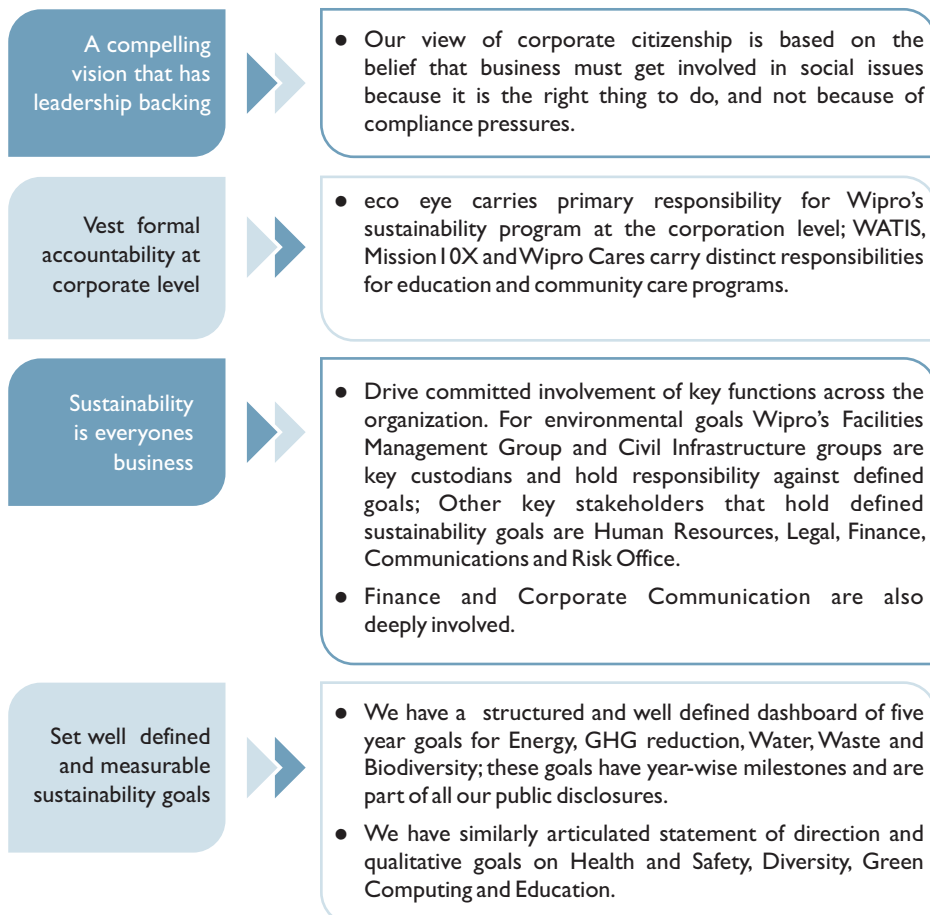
A compelling vision that has leadership backing

● Our view of corporate citizenship is based on the belief that business must get involved in social issues because it is the right thing to do, and not because of compliance pressures.

Vest formal accountability at corporate level

● eco eye carries primary responsibility for Wipro's sustainability program at the corporation level; WATIS, Mission10X and Wipro Cares carry distinct responsibilities for education and community care programs.

Sustainability is everyones business

● Drive committed involvement of key functions across the organization. For environmental goals Wipro's Facilities Management Group and Civil Infrastructure groups are key custodians and hold responsibility against defined goals; Other key stakeholders that hold defined sustainability goals are Human Resources, Legal, Finance, Communications and Risk Office.

● Finance and Corporate Communication are also deeply involved.

Set well defined and measurable sustainability goals

● We have a structured and well defined dashboard of five year goals for Energy, GHG reduction, Water, Waste and Biodiversity; these goals have year-wise milestones and are part of all our public disclosures.

● We have similarly articulated statement of direction and qualitative goals on Health and Safety, Diversity, Green Computing and Education.